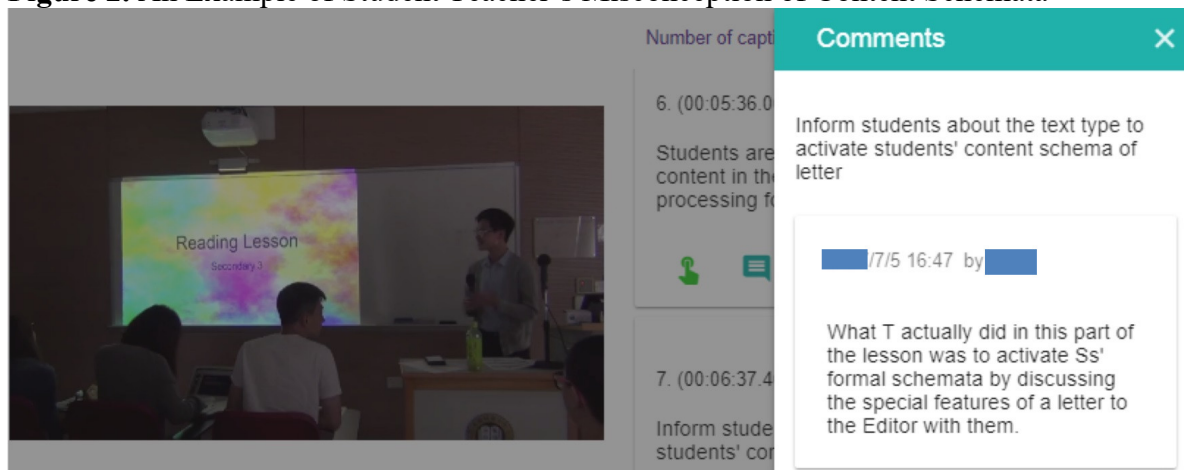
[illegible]

Number of capti

6. (00:05:36.0

Students are content in the processing fo

7. (00:06:37.4

Inform stude students' con

Reading Lesson

Secondary 3

Comments

×

Inform students about the text type to activate students' content schema of letter

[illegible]/7/5 16:47 by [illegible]

What T actually did in this part of the lesson was to activate Ss' formal schemata by discussing the special features of a letter to the Editor with them.